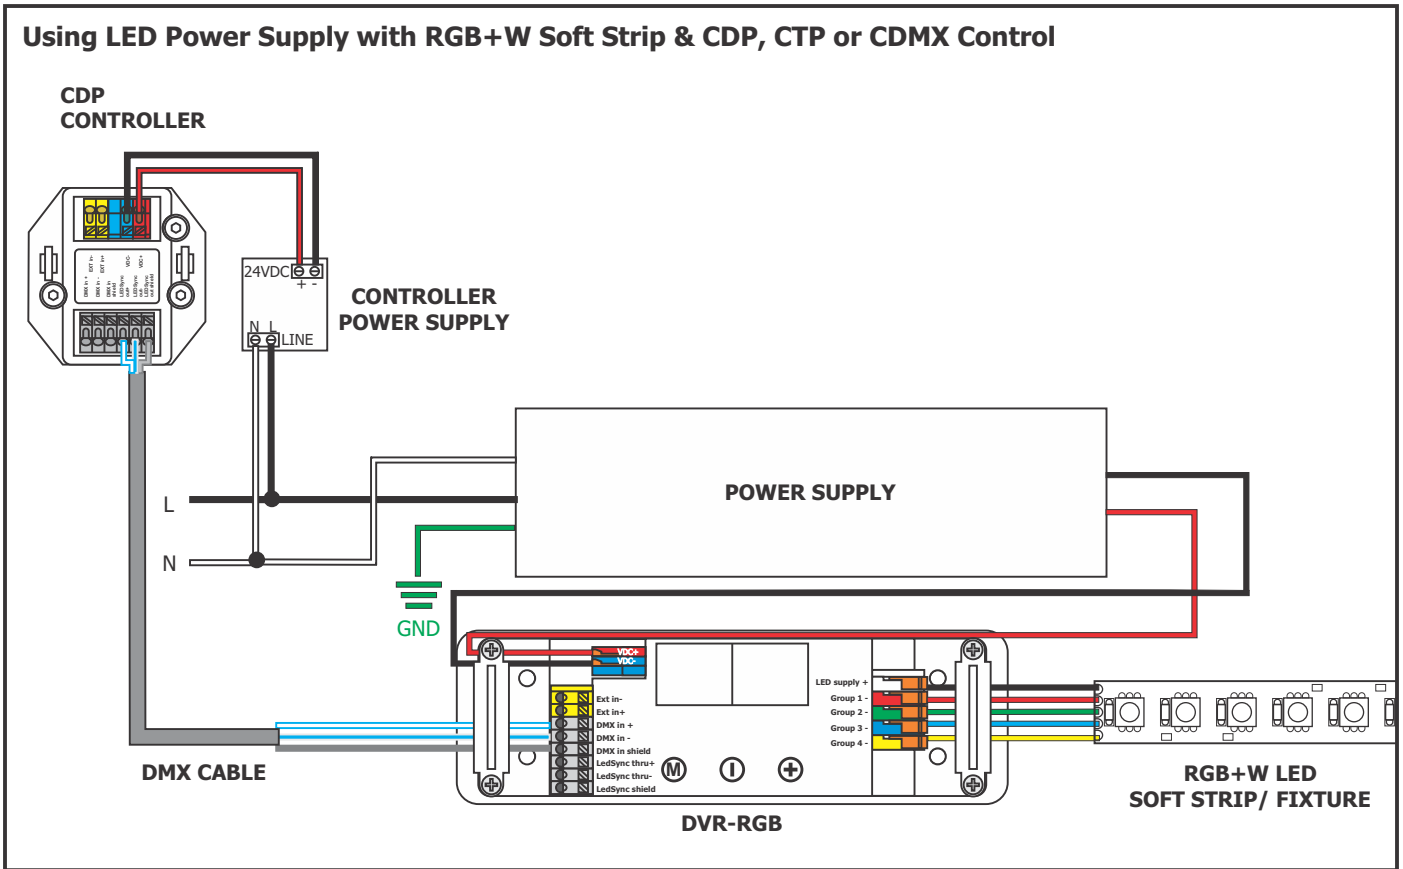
Using LED Power Supply with RGB+W Soft Strip & CDP, CTP or CDMX Control

CDP CONTROLLER

24VDC
+ -
N L
LINE

CONTROLLER POWER SUPPLY

POWER SUPPLY

L

N

GND

DMX CABLE

VDC+
VDC-

Ext in-
Ext in+
DMX in +
DMX in -
DMX in shield
LedSync thru+
LedSync thru-
LedSync shield

LED supply +
Group 1 -
Group 2 -
Group 3 -
Group 4 -

DVR-RGB

RGB+W LED SOFT STRIP/ FIXTURE